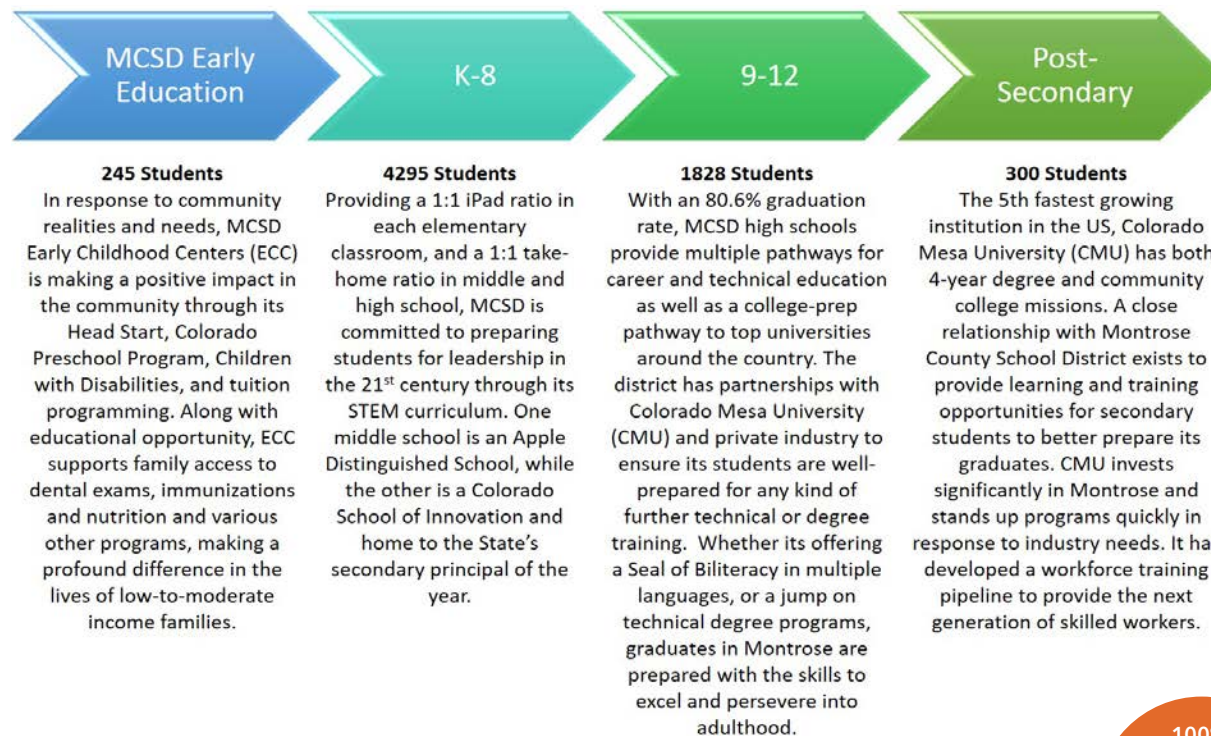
MCSD Early Education

K-8

9-12

Post-Secondary

**245 Students**
In response to community realities and needs, MCSD Early Childhood Centers (ECC) is making a positive impact in the community through its Head Start, Colorado Preschool Program, Children with Disabilities, and tuition programming. Along with educational opportunity, ECC supports family access to dental exams, immunizations and nutrition and various other programs, making a profound difference in the lives of low-to-moderate income families.

**4295 Students**
Providing a 1:1 iPad ratio in each elementary classroom, and a 1:1 take-home ratio in middle and high school, MCSD is committed to preparing students for leadership in the 21$^{st}$ century through its STEM curriculum. One middle school is an Apple Distinguished School, while the other is a Colorado School of Innovation and home to the State's secondary principal of the year.

**1828 Students**
With an 80.6% graduation rate, MCSD high schools provide multiple pathways for career and technical education as well as a college-prep pathway to top universities around the country. The district has partnerships with Colorado Mesa University (CMU) and private industry to ensure its students are well-prepared for any kind of further technical or degree training. Whether its offering a Seal of Biliteracy in multiple languages, or a jump on technical degree programs, graduates in Montrose are prepared with the skills to excel and persevere into adulthood.

**300 Students**
The 5th fastest growing institution in the US, Colorado Mesa University (CMU) has both 4-year degree and community college missions. A close relationship with Montrose County School District exists to provide learning and training opportunities for secondary students to better prepare its graduates. CMU invests significantly in Montrose and stands up programs quickly in response to industry needs. It ha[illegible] developed a workforce training pipeline to provide the next generation of skilled workers.

100